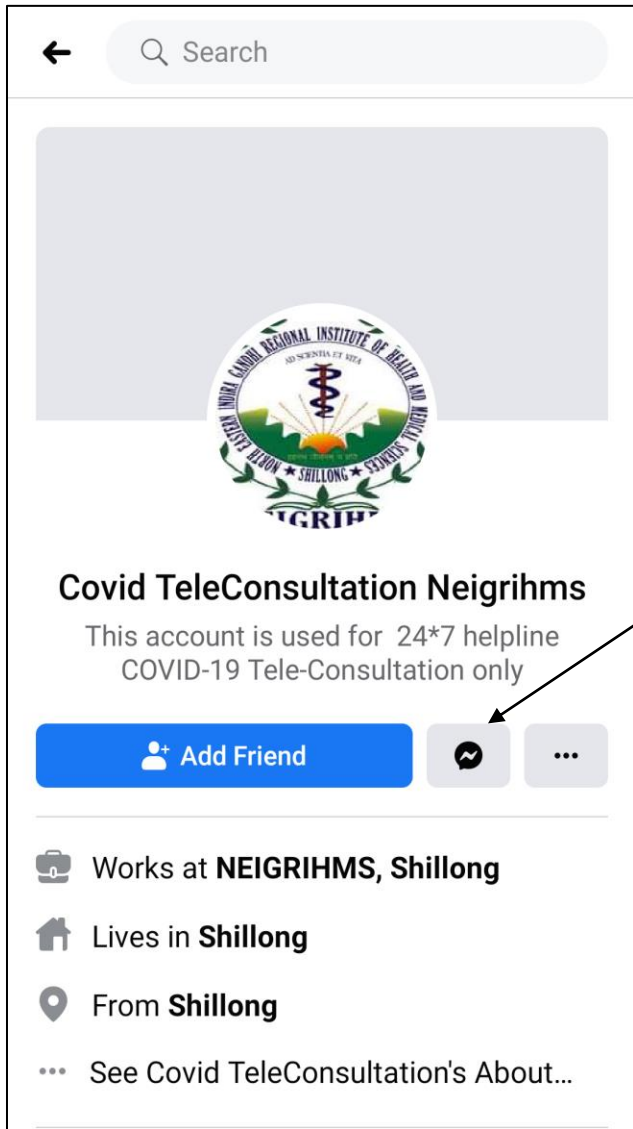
Search

NORTH EASTERN INDIRA GANDHI REGIONAL INSTITUTE OF HEALTH AND MEDICAL SCIENCES
AD SCIENTIA ET VITA
★ SHILLONG ★
NEIGRIHMS

Covid TeleConsultation Neigrihms

This account is used for 24*7 helpline COVID-19 Tele-Consultation only

Add Friend

...

Works at **NEIGRIHMS, Shillong**

Lives in **Shillong**

From **Shillong**

... See Covid TeleConsultation's About...